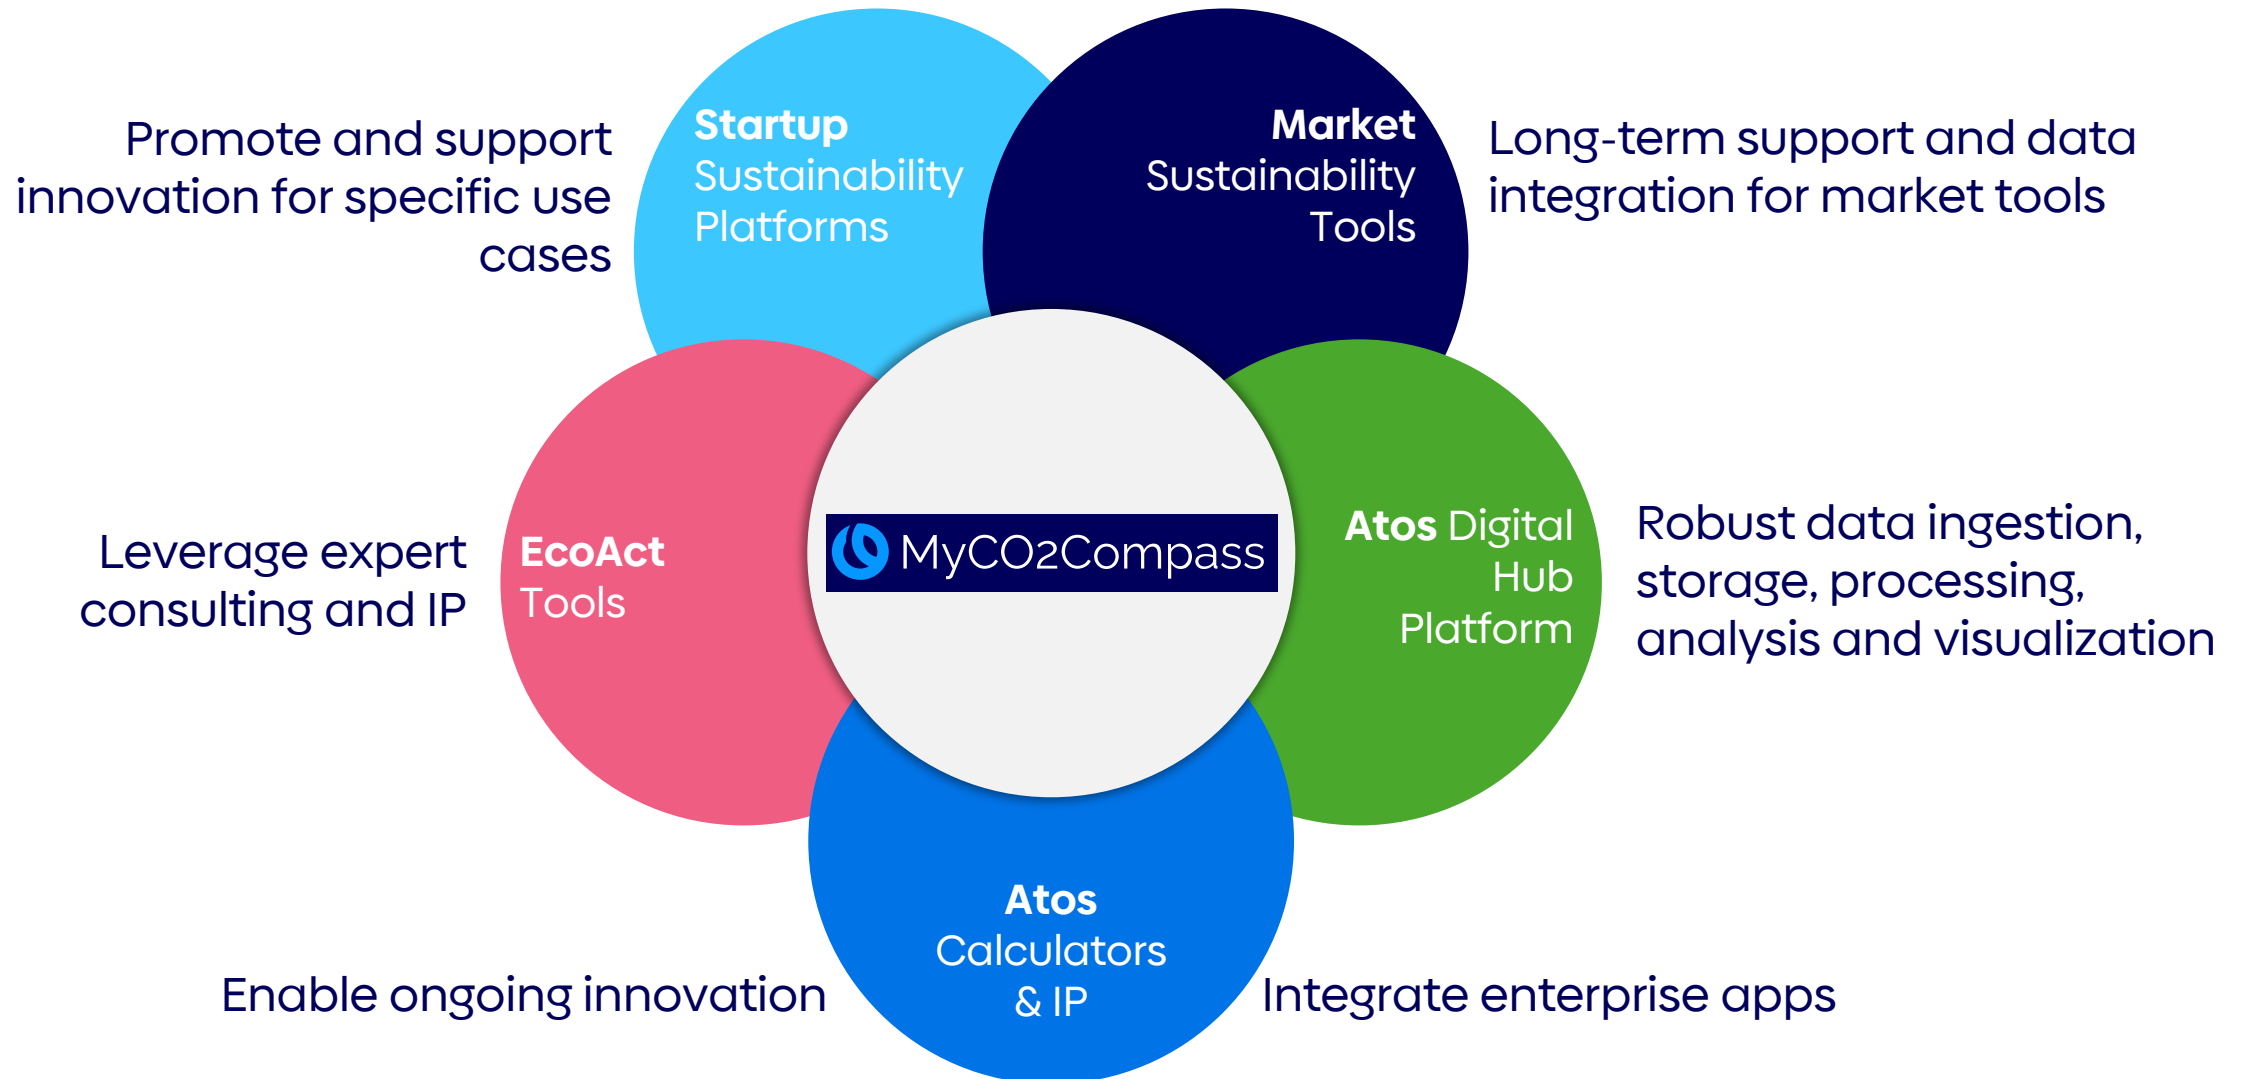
Promote and support innovation for specific use cases

Startup Sustainability Platforms

Market Sustainability Tools

Long-term support and data integration for market tools

Leverage expert consulting and IP

EcoAct Tools

MyCO2Compass

Atos Digital Hub Platform

Robust data ingestion, storage, processing, analysis and visualization

Enable ongoing innovation

Atos Calculators & IP

Integrate enterprise apps